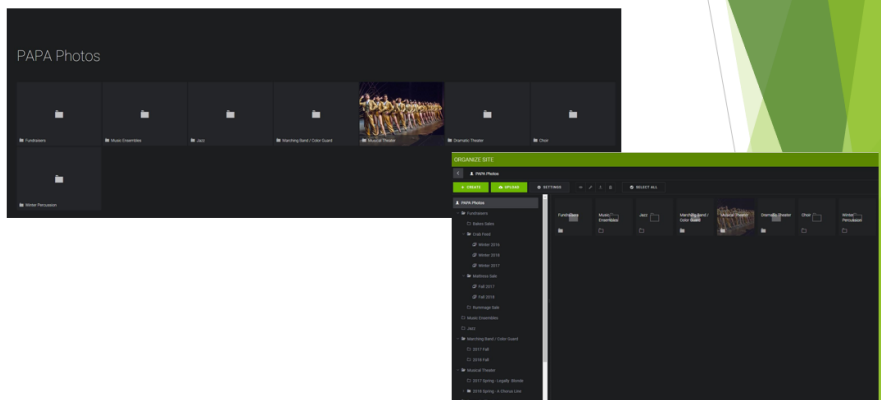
PAPA Photos

Fundraisers

Music Ensembles

Jazz

Marching Band / Color Guard

Musical Theater

Dramatic Theater

Choir

Winter Percussion

ORGANIZE SITE

PAPA Photos

+ CREATE

UPLOAD

SETTINGS

SELECT ALL

PAPA Photos

Fundraisers

Bakery Sales

Crab Feed

Winter 2016

Winter 2018

Winter 2017

Electrica Sale

Fall 2017

Fall 2018

Rummage Sale

Music Ensembles

Jazz

Marching Band / Color Guard

2017 Fall

2018 Fall

Musical Theater

2017 Spring - Legally Blonde

2018 Spring - A Chorus Line

Fundraisers

Music Ensembles

Jazz

Marching Band / Color Guard

Musical Theater

Dramatic Theater

Choir

Winter Percussion